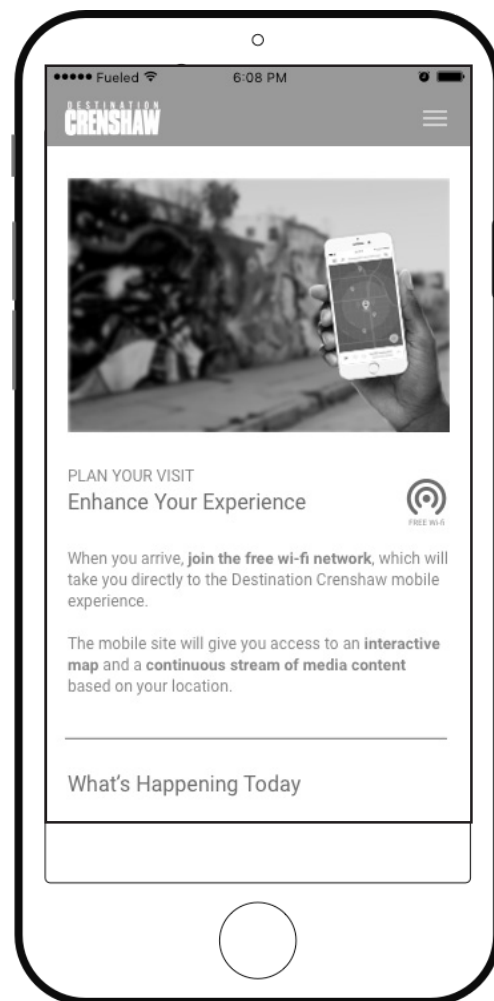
••••• Fueled 6:08 PM

DESTINATION
CRENSHAW

PLAN YOUR VISIT
Enhance Your Experience

FREE WI-FI

When you arrive, join the free wi-fi network, which will take you directly to the Destination Crenshaw mobile experience.

The mobile site will give you access to an interactive map and a continuous stream of media content based on your location.

What's Happening Today